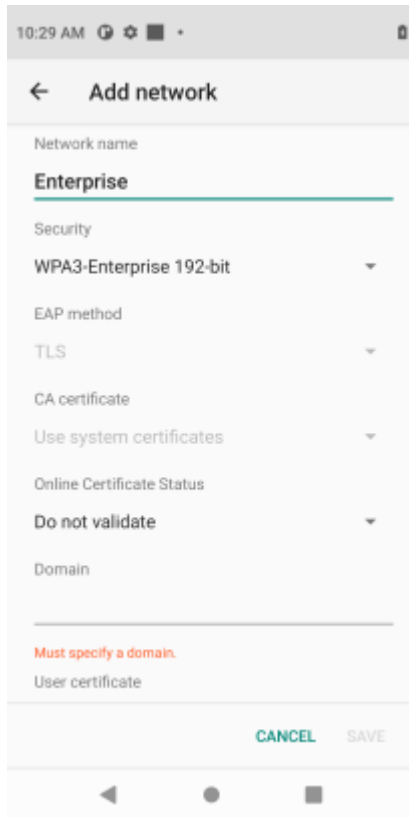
10:29 AM

Add network

Network name

Enterprise

Security

WPA3-Enterprise 192-bit

EAP method

TLS

CA certificate

Use system certificates

Online Certificate Status

Do not validate

Domain

Must specify a domain.

User certificate

CANCEL SAVE